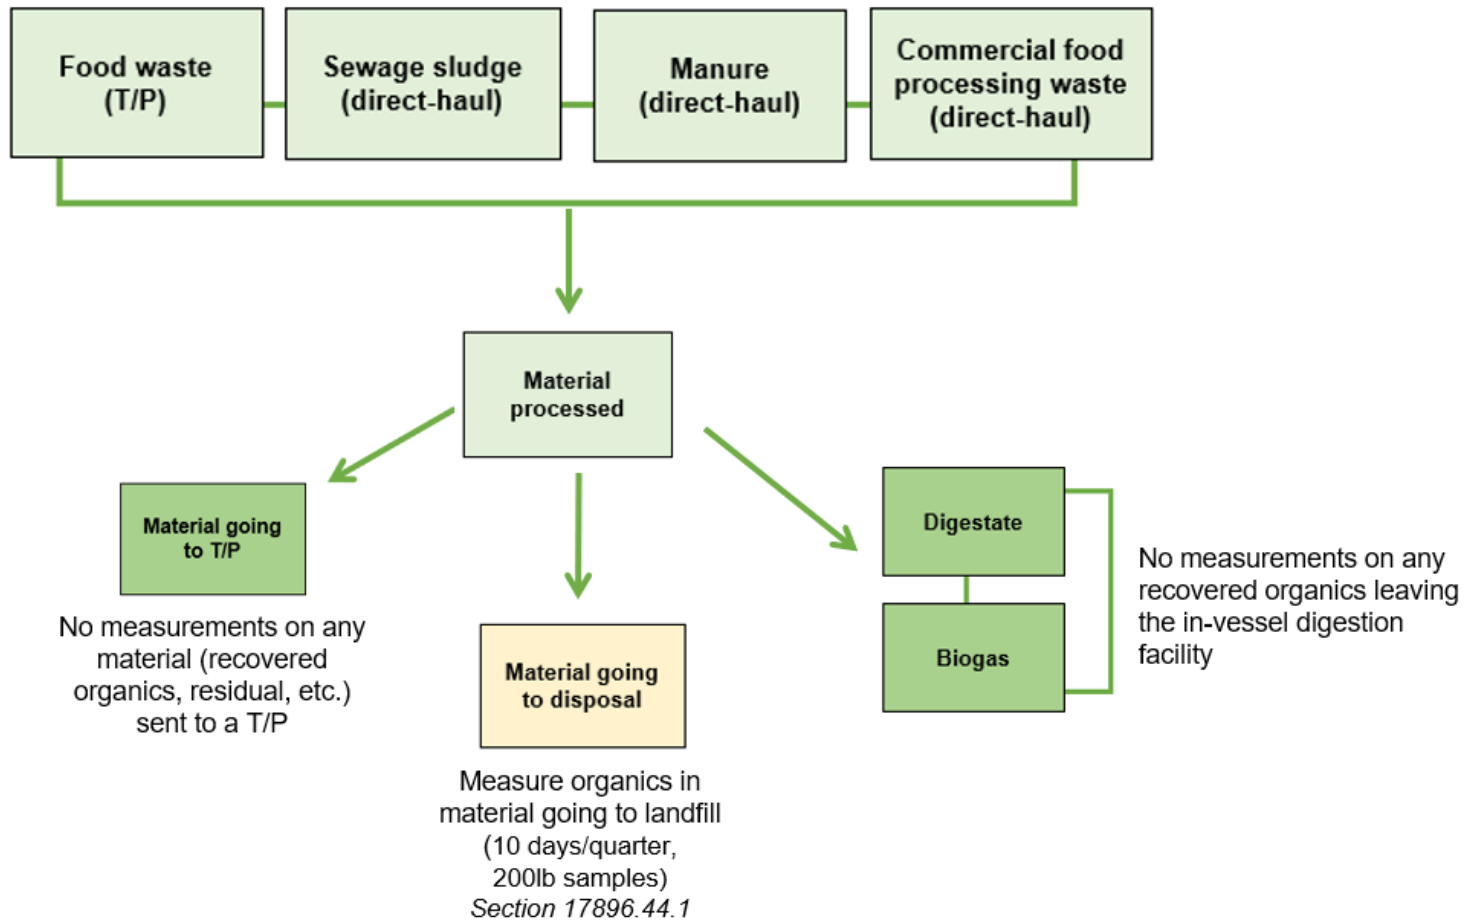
Food waste (T/P)

Sewage sludge (direct-haul)

Manure (direct-haul)

Commercial food processing waste (direct-haul)

Material processed

Material going to T/P

No measurements on any material (recovered organics, residual, etc.) sent to a T/P

Material going to disposal

Measure organics in material going to landfill (10 days/quarter, 200lb samples) Section 17896.44.1

Digestate

Biogas

No measurements on any recovered organics leaving the in-vessel digestion facility